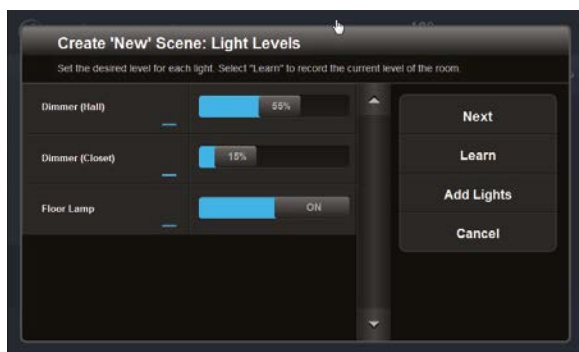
Create 'New' Scene: Light Levels

Set the desired level for each light. Select "Learn" to record the current level of the room.

Dimmer (Hall)
55%

Dimmer (Closet)
15%

Floor Lamp
ON

Next

Learn

Add Lights

Cancel